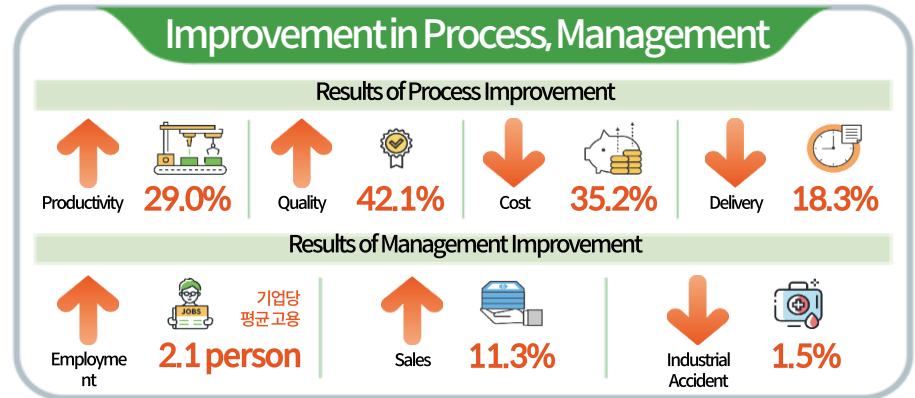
Improvement in Process, Management

Results of Process Improvement

Productivity 29.0%

Quality 42.1%

Cost 35.2%

Delivery 18.3%

Results of Management Improvement

JOBS

기업당 평균 고용

Employment 2.1 person

Sales 11.3%

Industrial Accident 1.5%